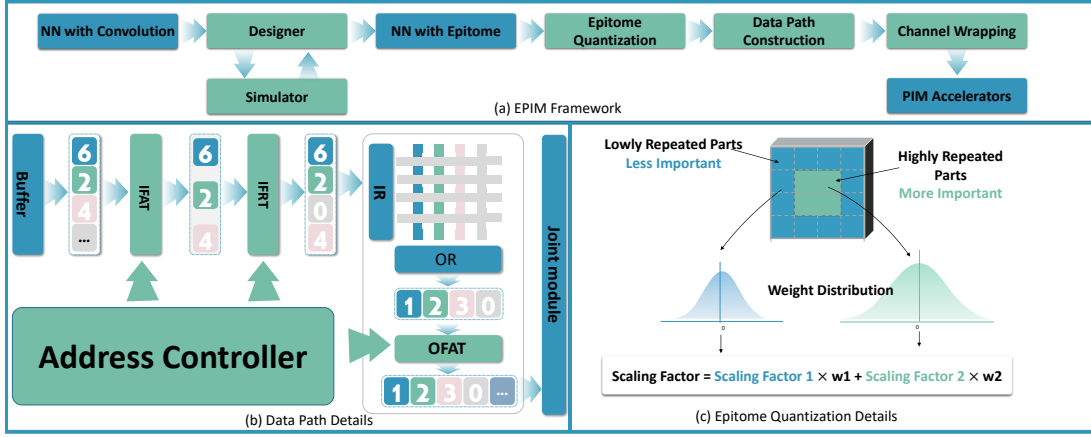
NN with Convolution
Designer
NN with Epitome
Epitome Quantization
Data Path Construction
Channel Wrapping
Simulator
PIM Accelerators
(a) EPIM Framework

Buffer
6
2
4
...
IFAT
6
2
4
IFRT
6
2
0
4
IR
OR
1 2 3 0
OFAT
1 2 3 0 ...
Joint module
Address Controller
(b) Data Path Details

Lowly Repeated Parts
Less Important
Highly Repeated Parts
More Important
Weight Distribution
0
0
Scaling Factor = Scaling Factor 1 $\times$ w1 + Scaling Factor 2 $\times$ w2
(c) Epitome Quantization Details